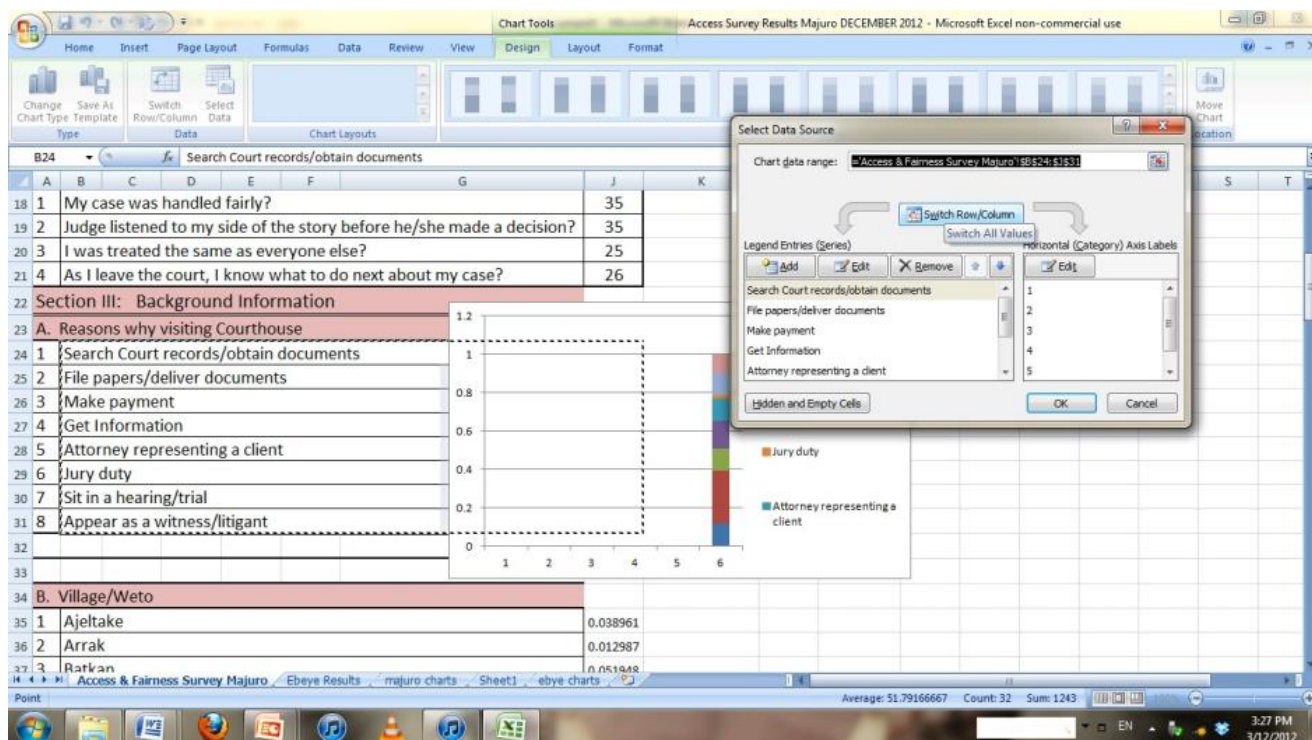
Chart Tools Access Survey Results Majuro DECEMBER 2012 - Microsoft Excel non-commercial use

Home Insert Page Layout Formulas Data Review View Design Layout Format

Change Chart Type Save As Template Switch Row/Column Select Data Move Chart
Type Data Chart Layouts Location

B24 $f_x$ Search Court records/obtain documents

A B C D E F G J K S T

18 1 My case was handled fairly? 35
19 2 Judge listened to my side of the story before he/she made a decision? 35
20 3 I was treated the same as everyone else? 25
21 4 As I leave the court, I know what to do next about my case? 26
22 Section III: Background Information
23 A. Reasons why visiting Courthouse
24 1 Search Court records/obtain documents
25 2 File papers/deliver documents
26 3 Make payment
27 4 Get Information
28 5 Attorney representing a client
29 6 Jury duty
30 7 Sit in a hearing/trial
31 8 Appear as a witness/litigant
32
33
34 B. Village/Weto
35 1 Ajeltake 0.038961
36 2 Arrak 0.012987
37 3 Batkan 0.051948

1.2
1
0.8
0.6
0.4
0.2
0
1 2 3 4 5 6

Jury duty
Attorney representing a client

Select Data Source
Chart data range: ='Access & Fairness Survey Majuro'!$B$24:$J$31
Switch Row/Column
Switch All Values
Legend Entries (Series)
Add Edit Remove
Search Court records/obtain documents
File papers/deliver documents
Make payment
Get Information
Attorney representing a client
Horizontal (Category) Axis Labels
Edit
1
2
3
4
5
Hidden and Empty Cells
OK Cancel

Access & Fairness Survey Majuro Ebeye Results majuro charts Sheet1 ebye charts

Point Average: 51.79166667 Count: 32 Sum: 1243

EN 3:27 PM 3/12/2012